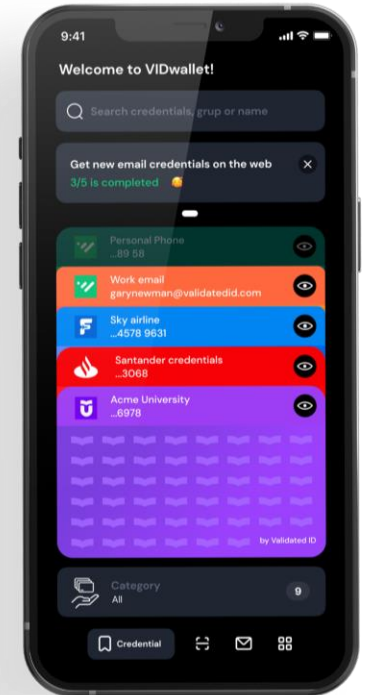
9:41

Welcome to VIDwallet!

Search credentials, grup or name

Get new email credentials on the web
3/5 is completed

Personal Phone
...89 58

Work email
garynewman@validatedid.com

Sky airline
...4578 9631

Santander credentials
...3068

Acme University
...6978

by Validated ID

Category
All
9

Credential